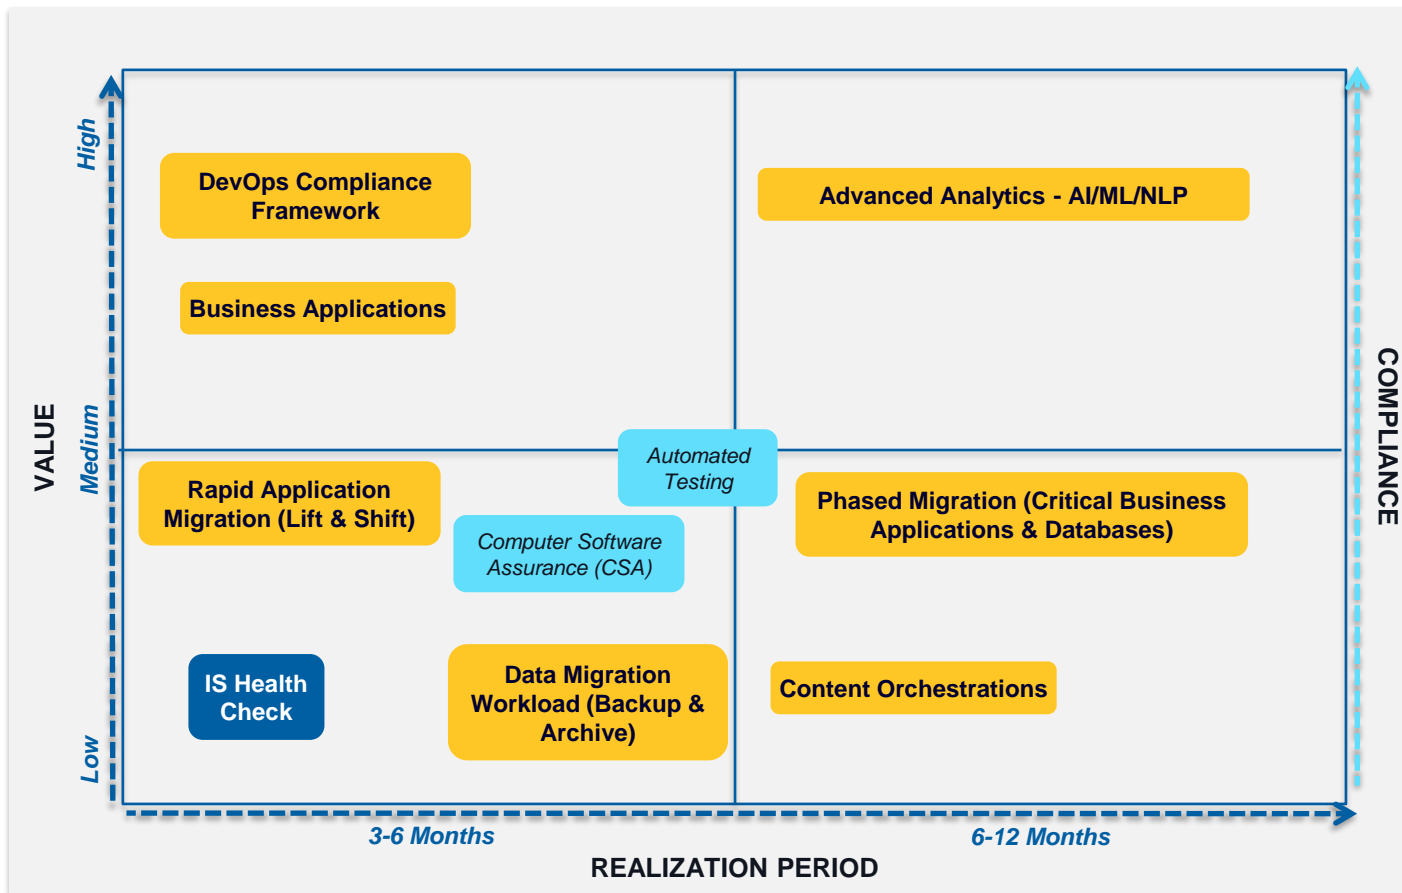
VALUE

High

Medium

Low

DevOps Compliance Framework

Business Applications

Advanced Analytics - AI/ML/NLP

Automated Testing

Rapid Application Migration (Lift & Shift)

Computer Software Assurance (CSA)

Phased Migration (Critical Business Applications & Databases)

IS Health Check

Data Migration Workload (Backup & Archive)

Content Orchestrations

COMPLIANCE

3-6 Months

6-12 Months

REALIZATION PERIOD